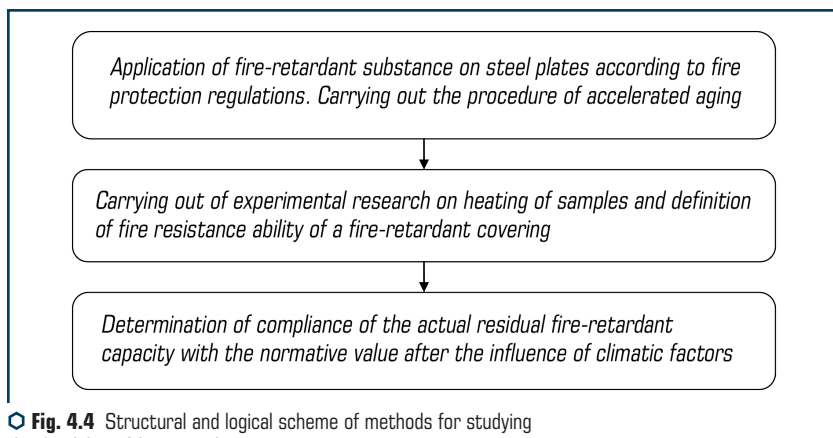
Application of fire-retardant substance on steel plates according to fire protection regulations. Carrying out the procedure of accelerated aging

Carrying out of experimental research on heating of samples and definition of fire resistance ability of a fire-retardant covering

Determination of compliance of the actual residual fire-retardant capacity with the normative value after the influence of climatic factors

Fig. 4.4 Structural and logical scheme of methods for studying